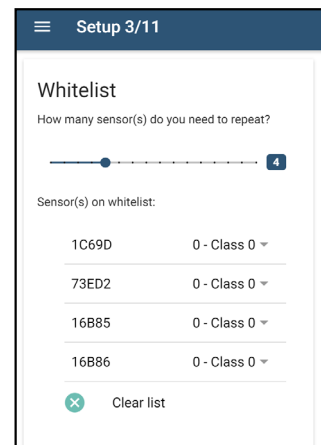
Setup 3/11

Whitelist

How many sensor(s) do you need to repeat?

4

Sensor(s) on whitelist:

| | |
|---|---|
| 1C69D | 0 - Class 0 |
| 73ED2 | 0 - Class 0 |
| 16B85 | 0 - Class 0 |
| 16B86 | 0 - Class 0 |

Clear list